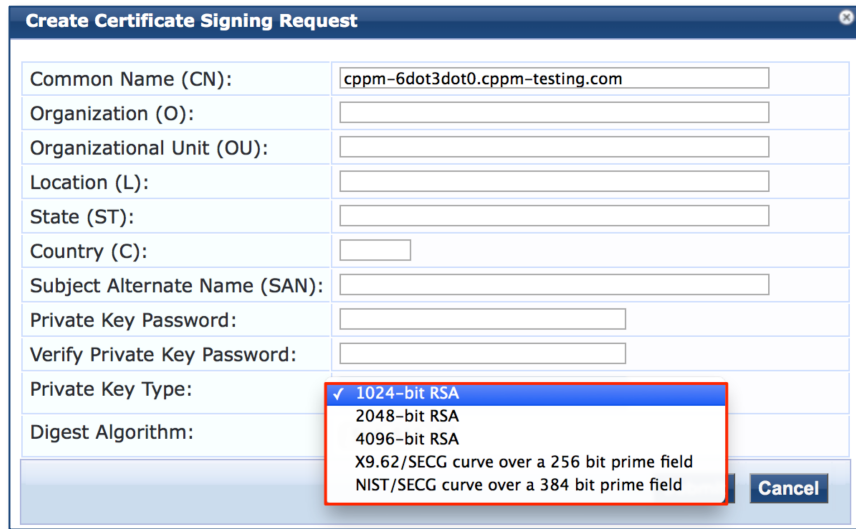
Create Certificate Signing Request

| | |
|---|---|
| Common Name (CN): | cppm-6dot3dot0.cppm-testing.com |
| Organization (O): | |
| Organizational Unit (OU): | |
| Location (L): | |
| State (ST): | |
| Country (C): | |
| Subject Alternate Name (SAN): | |
| Private Key Password: | |
| Verify Private Key Password: | |
| Private Key Type: | ✓ 1024-bit RSA |
| Digest Algorithm: | |

2048-bit RSA
4096-bit RSA
X9.62/SECG curve over a 256 bit prime field
NIST/SECG curve over a 384 bit prime field

Cancel